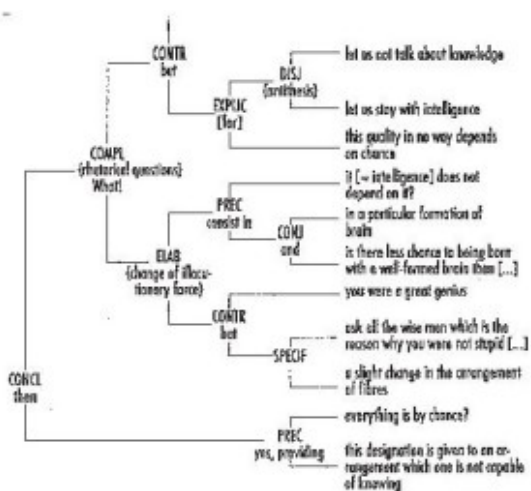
CONTR
but

DISJ
(antithesis)

let us not talk about knowledge

let us stay with intelligence

EXPLIC
(for)

this quality in no way depends on chance

COMPL
(rhetorical questions)
What!

PREC
consist in

it [= intelligence] does not depend on it?

CONJ
and

in a particular formation of brain

is there less chance to being born with a well-formed brain than [...]

ELAB
(change of illocutionary force)

CONTR
but

you were a great genius

SPECIF

ask all the wise men which is the reason why you were not stupid [...]

a slight change in the arrangement of fibres

CONCL
then

PREC
yes, providing

everything is by chance?

this designation is given to an arrangement which one is not capable of knowing